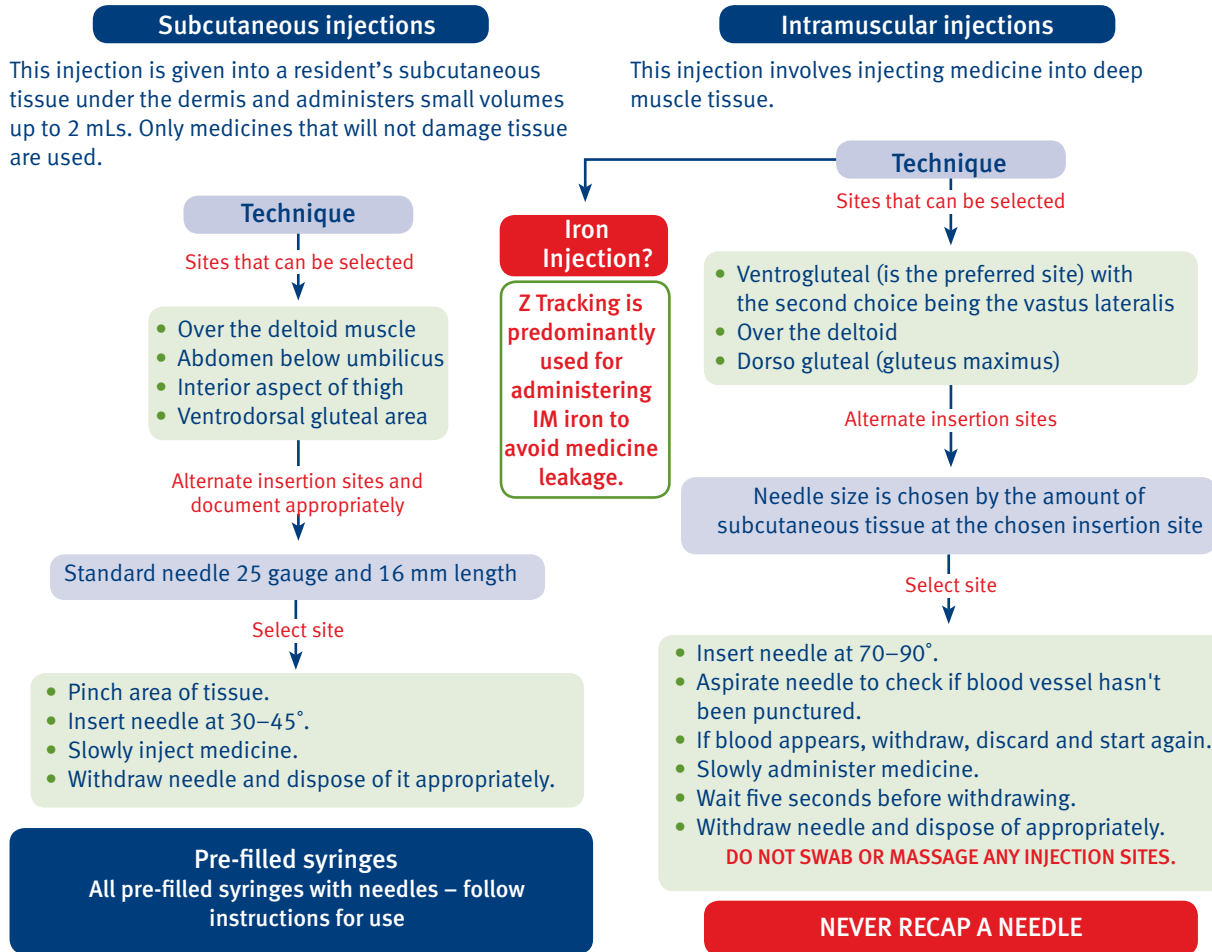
Subcutaneous injections

This injection is given into a resident's subcutaneous tissue under the dermis and administers small volumes up to 2 mLs. Only medicines that will not damage tissue are used.

Technique

Sites that can be selected

- Over the deltoid muscle
- Abdomen below umbilicus
- Interior aspect of thigh
- Ventrodorsal gluteal area

Alternate insertion sites and document appropriately

Standard needle 25 gauge and 16 mm length

Select site

- Pinch area of tissue.
- Insert needle at 30–45˚.
- Slowly inject medicine.
- Withdraw needle and dispose of it appropriately.

Pre-filled syringes
All pre-filled syringes with needles – follow instructions for use

Intramuscular injections

This injection involves injecting medicine into deep muscle tissue.

Iron Injection?

Z Tracking is predominantly used for administering IM iron to avoid medicine leakage.

Technique

Sites that can be selected

- Ventrogluteal (is the preferred site) with the second choice being the vastus lateralis
- Over the deltoid
- Dorso gluteal (gluteus maximus)

Alternate insertion sites

Needle size is chosen by the amount of subcutaneous tissue at the chosen insertion site

Select site

- Insert needle at 70–90˚.
- Aspirate needle to check if blood vessel hasn't been punctured.
- If blood appears, withdraw, discard and start again.
- Slowly administer medicine.
- Wait five seconds before withdrawing.
- Withdraw needle and dispose of appropriately.

DO NOT SWAB OR MASSAGE ANY INJECTION SITES.

NEVER RECAP A NEEDLE